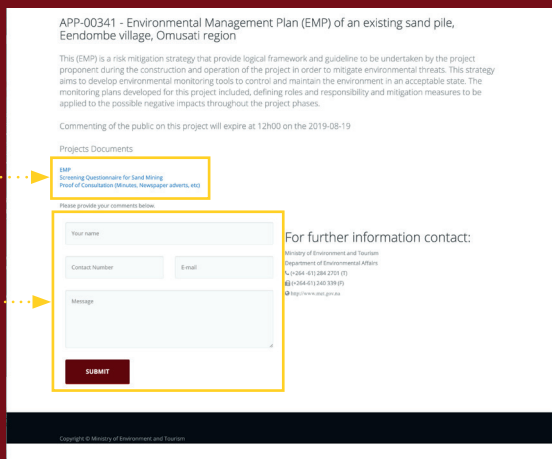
APP-00341 - Environmental Management Plan (EMP) of an existing sand pile, Eendombe village, Omusati region

This (EMP) is a risk mitigation strategy that provide logical framework and guideline to be undertaken by the project proponent during the construction and operation of the project in order to mitigate environmental threats. This strategy aims to develop environmental monitoring tools to control and maintain the environment in an acceptable state. The monitoring plans developed for this project included, defining roles and responsibility and mitigation measures to be applied to the possible negative impacts throughout the project phases.

Commenting of the public on this project will expire at 12h00 on the 2019-08-19

Projects Documents

EMP
Screening Questionnaire for Sand Mining
Proof of Consultation (Minutes, Newspaper adverts, etc)

Please provide your comments below.

Your name

Contact Number

E-mail

Message

SUBMIT

For further information contact:

Ministry of Environment and Tourism
Department of Environmental Affairs
(+264 -61) 284 2701 (T)
(+264-61) 240 339 (F)
http://www.met.gov.na

Copyright © Ministry of Environment and Tourism